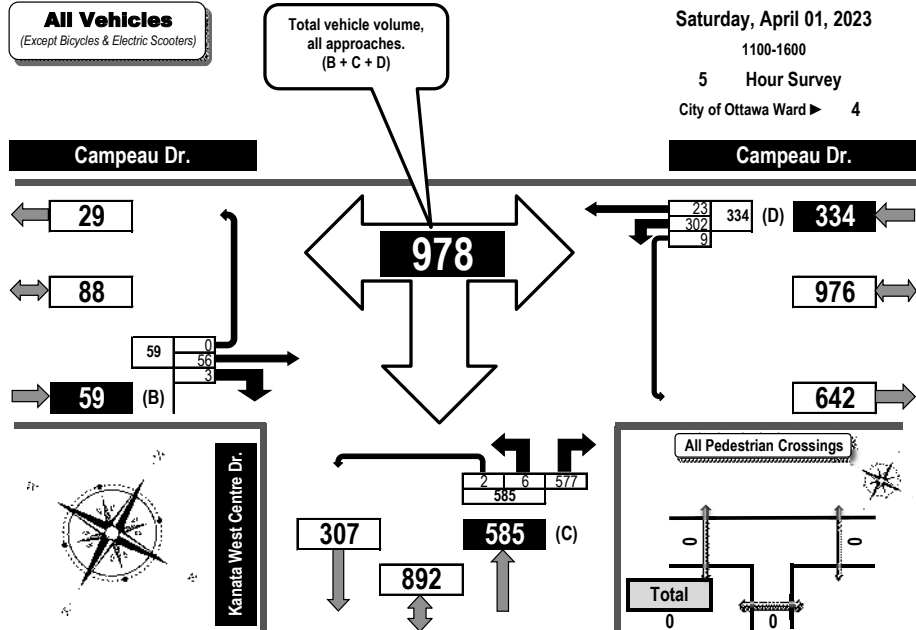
All Vehicles
(Except Bicycles & Electric Scooters)

Total vehicle volume, all approaches. (B + C + D)

Saturday, April 01, 2023
1100-1600
5 Hour Survey
City of Ottawa Ward ► 4

Campeau Dr.

Campeau Dr.

29

978

23
302
9
334 (D)
334

88

976

59
0
56
3

59 (B)

642

Kanata West Centre Dr.

2 6 577
585

All Pedestrian Crossings

307

585 (C)

0

0

892

Total
0

0